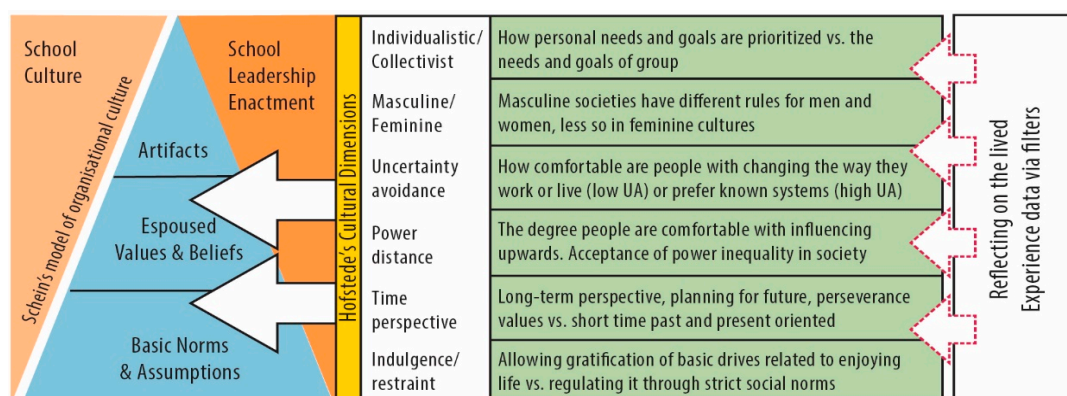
School Culture

Schein's model of organisational culture

School Leadership Enactment

Artifacts

Espoused Values & Beliefs

Basic Norms & Assumptions

Hofstede's Cultural Dimensions

| | |
|---|---|
| Individualistic/ Collectivist | How personal needs and goals are prioritized vs. the needs and goals of group |
| Masculine/ Feminine | Masculine societies have different rules for men and women, less so in feminine cultures |
| Uncertainty avoidance | How comfortable are people with changing the way they work or live (low UA) or prefer known systems (high UA) |
| Power distance | The degree people are comfortable with influencing upwards. Acceptance of power inequality in society |
| Time perspective | Long-term perspective, planning for future, perseverance values vs. short time past and present oriented |
| Indulgence/ restraint | Allowing gratification of basic drives related to enjoying life vs. regulating it through strict social norms |

Reflecting on the lived Experience data via filters